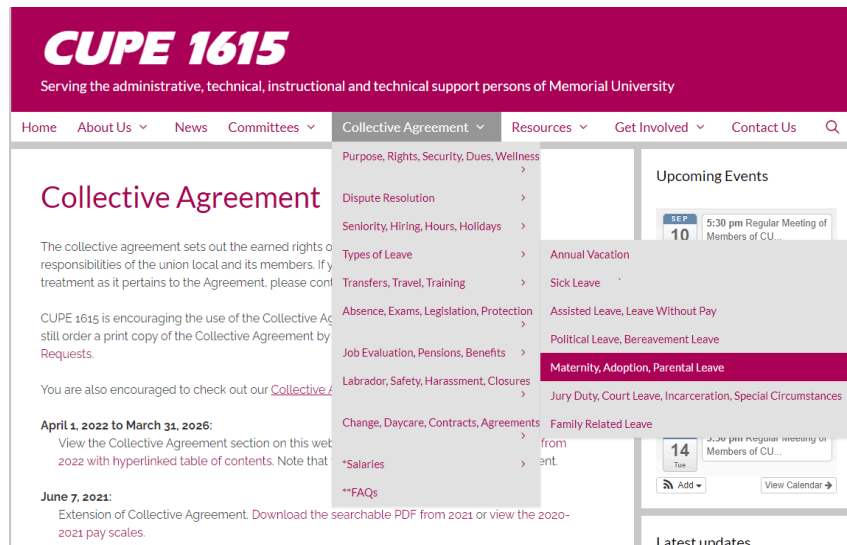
CUPE 1615

Serving the administrative, technical, instructional and technical support persons of Memorial University

Home About Us News Committees Collective Agreement Resources Get Involved Contact Us

Purpose, Rights, Security, Dues, Wellness
Dispute Resolution
Seniority, Hiring, Hours, Holidays
Types of Leave
Transfers, Travel, Training
Absence, Exams, Legislation, Protection
Job Evaluation, Pensions, Benefits
Labrador, Safety, Harassment, Closures
Change, Daycare, Contracts, Agreements
*Salaries
**FAQs

Annual Vacation
Sick Leave
Assisted Leave, Leave Without Pay
Political Leave, Bereavement Leave
Maternity, Adoption, Parental Leave
Jury Duty, Court Leave, Incarceration, Special Circumstances
Family Related Leave

Collective Agreement

The collective agreement sets out the earned rights o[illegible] responsibilities of the union local and its members. If y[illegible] treatment as it pertains to the Agreement, please cont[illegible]

CUPE 1615 is encouraging the use of the Collective Ag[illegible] still order a print copy of the Collective Agreement by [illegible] Requests.

You are also encouraged to check out our Collective A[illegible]

April 1, 2022 to March 31, 2026:
View the Collective Agreement section on this web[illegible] from 2022 with hyperlinked table of contents. Note that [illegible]ent.

June 7, 2021:
Extension of Collective Agreement. Download the searchable PDF from 2021 or view the 2020-2021 pay scales.

Upcoming Events

SEP
10
5:30 pm Regular Meeting of Members of CU...

14
Tue
5:30 pm Regular Meeting of Members of CU...

Add
View Calendar

Latest updates